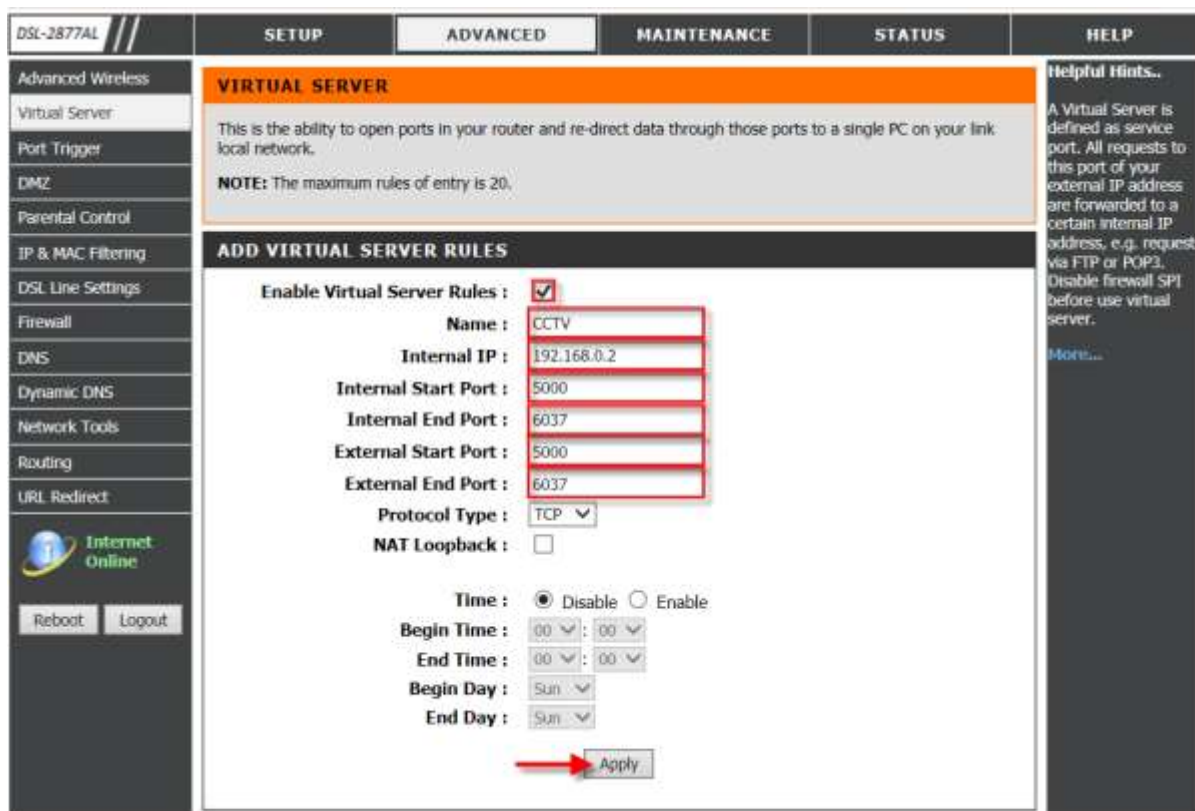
DSL-2877AL

SETUP | ADVANCED | MAINTENANCE | STATUS | HELP

Advanced Wireless
Virtual Server
Port Trigger
DMZ
Parental Control
IP & MAC Filtering
DSL Line Settings
Firewall
DNS
Dynamic DNS
Network Tools
Routing
URL Redirect

Internet Online

Reboot Logout

VIRTUAL SERVER

This is the ability to open ports in your router and re-direct data through those ports to a single PC on your link local network.

NOTE: The maximum rules of entry is 20.

ADD VIRTUAL SERVER RULES

Enable Virtual Server Rules :
Name : CCTV
Internal IP : 192.168.0.2
Internal Start Port : 5000
Internal End Port : 6037
External Start Port : 5000
External End Port : 6037
Protocol Type : TCP
NAT Loopback :

Time : Disable Enable
Begin Time : 00 : 00
End Time : 00 : 00
Begin Day : Sun
End Day : Sun

Apply

Helpful Hints..

A Virtual Server is defined as service port. All requests to this port of your external IP address are forwarded to a certain internal IP address, e.g. request via FTP or POP3. Disable firewall SPI before use virtual server.

More...